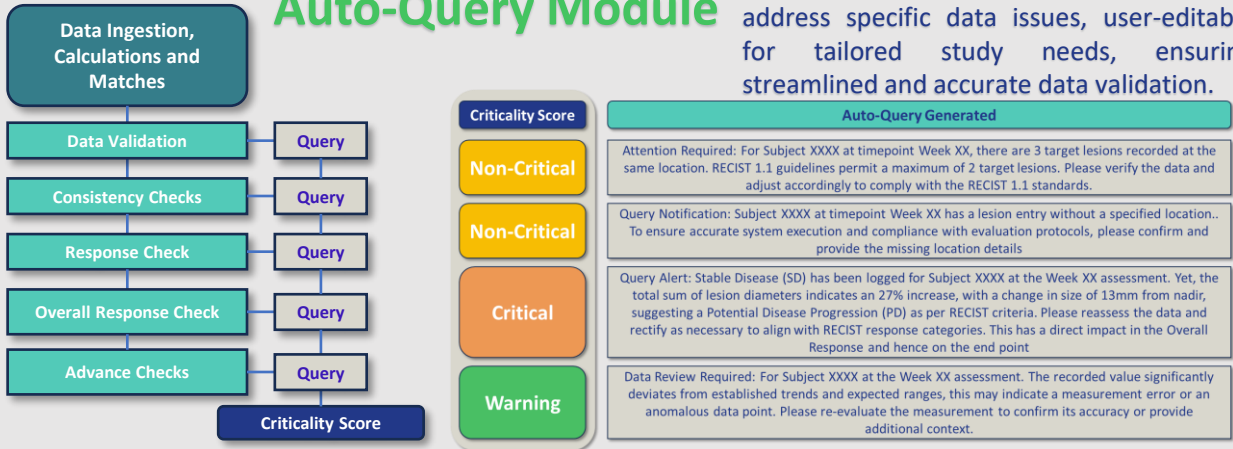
Data Ingestion, Calculations and Matches

Auto-Query Module

address specific data issues, user-editab for tailored study needs, ensurin streamlined and accurate data validation.

Data Validation

Query

Consistency Checks

Query

Response Check

Query

Overall Response Check

Query

Advance Checks

Query

Criticality Score

Criticality Score

Auto-Query Generated

Non-Critical

Attention Required: For Subject XXXX at timepoint Week XX, there are 3 target lesions recorded at the same location. RECIST 1.1 guidelines permit a maximum of 2 target lesions. Please verify the data and adjust accordingly to comply with the RECIST 1.1 standards.

Non-Critical

Query Notification: Subject XXXX at timepoint Week XX has a lesion entry without a specified location.. To ensure accurate system execution and compliance with evaluation protocols, please confirm and provide the missing location details

Critical

Query Alert: Stable Disease (SD) has been logged for Subject XXXX at the Week XX assessment. Yet, the total sum of lesion diameters indicates an 27% increase, with a change in size of 13mm from nadir, suggesting a Potential Disease Progression (PD) as per RECIST criteria. Please reassess the data and rectify as necessary to align with RECIST response categories. This has a direct impact in the Overall Response and hence on the end point

Warning

Data Review Required: For Subject XXXX at the Week XX assessment. The recorded value significantly deviates from established trends and expected ranges, this may indicate a measurement error or an anomalous data point. Please re-evaluate the measurement to confirm its accuracy or provide additional context.